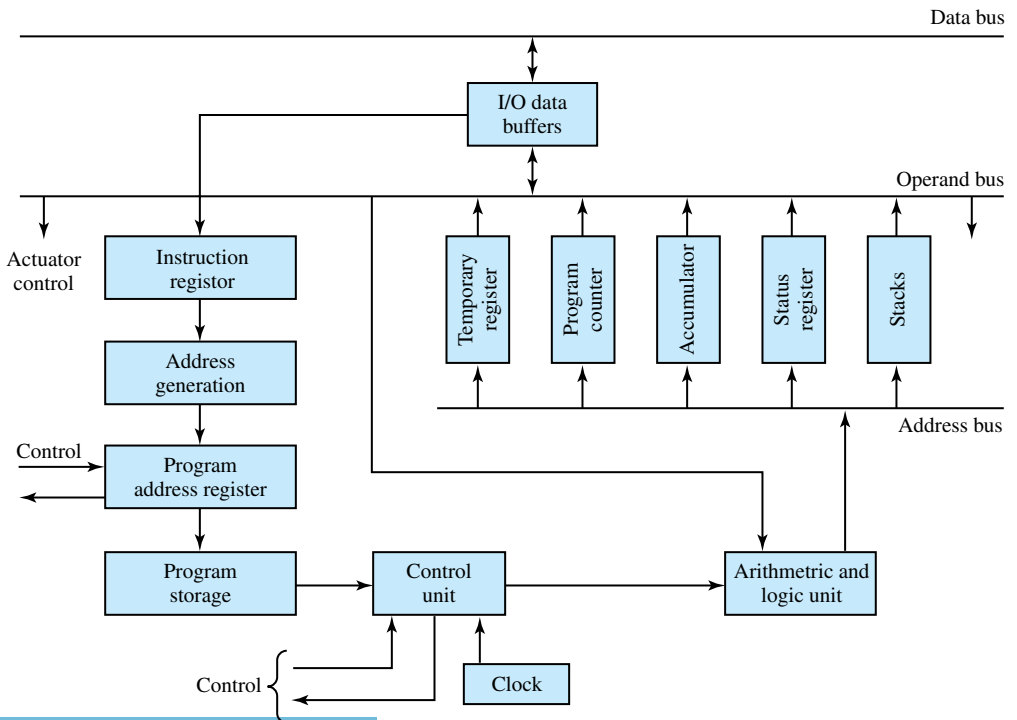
Data bus

I/O data buffers

Operand bus

Actuator control

Instruction register

Temporary register

Program counter

Accumulator

Status register

Stacks

Address generation

Address bus

Control

Program address register

Program storage

Control unit

Arithmetic and logic unit

Control

Clock